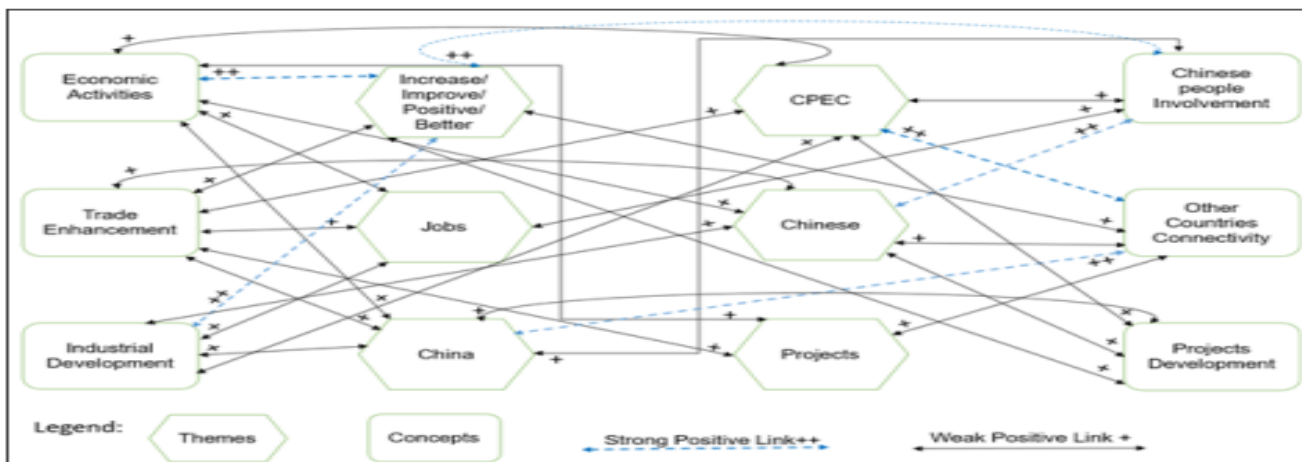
Economic Activities

Increase/ Improve/ Positive/ Better

CPEC

Chinese people Involvement

Trade Enhancement

Jobs

Chinese

Other Countries Connectivity

Industrial Development

China

Projects

Projects Development

++

++

++

++

++

+

+

+

+

+

+

+

+

+

+

+

+

+

+

+

+

+

+

+

+

+

+

+

+

+

Legend:

Themes

Concepts

Strong Positive Link++

Weak Positive Link +